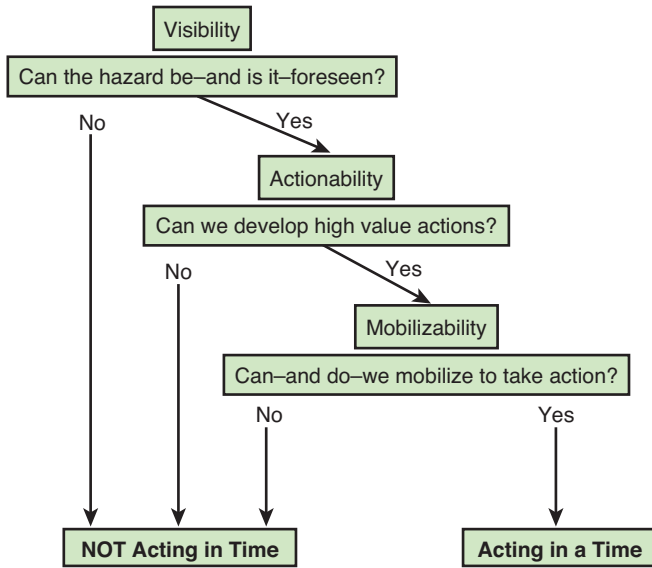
Visibility

Can the hazard be–and is it–foreseen?

No

Yes

Actionability

Can we develop high value actions?

No

Yes

Mobilizability

Can–and do–we mobilize to take action?

No

Yes

NOT Acting in Time

Acting in a Time